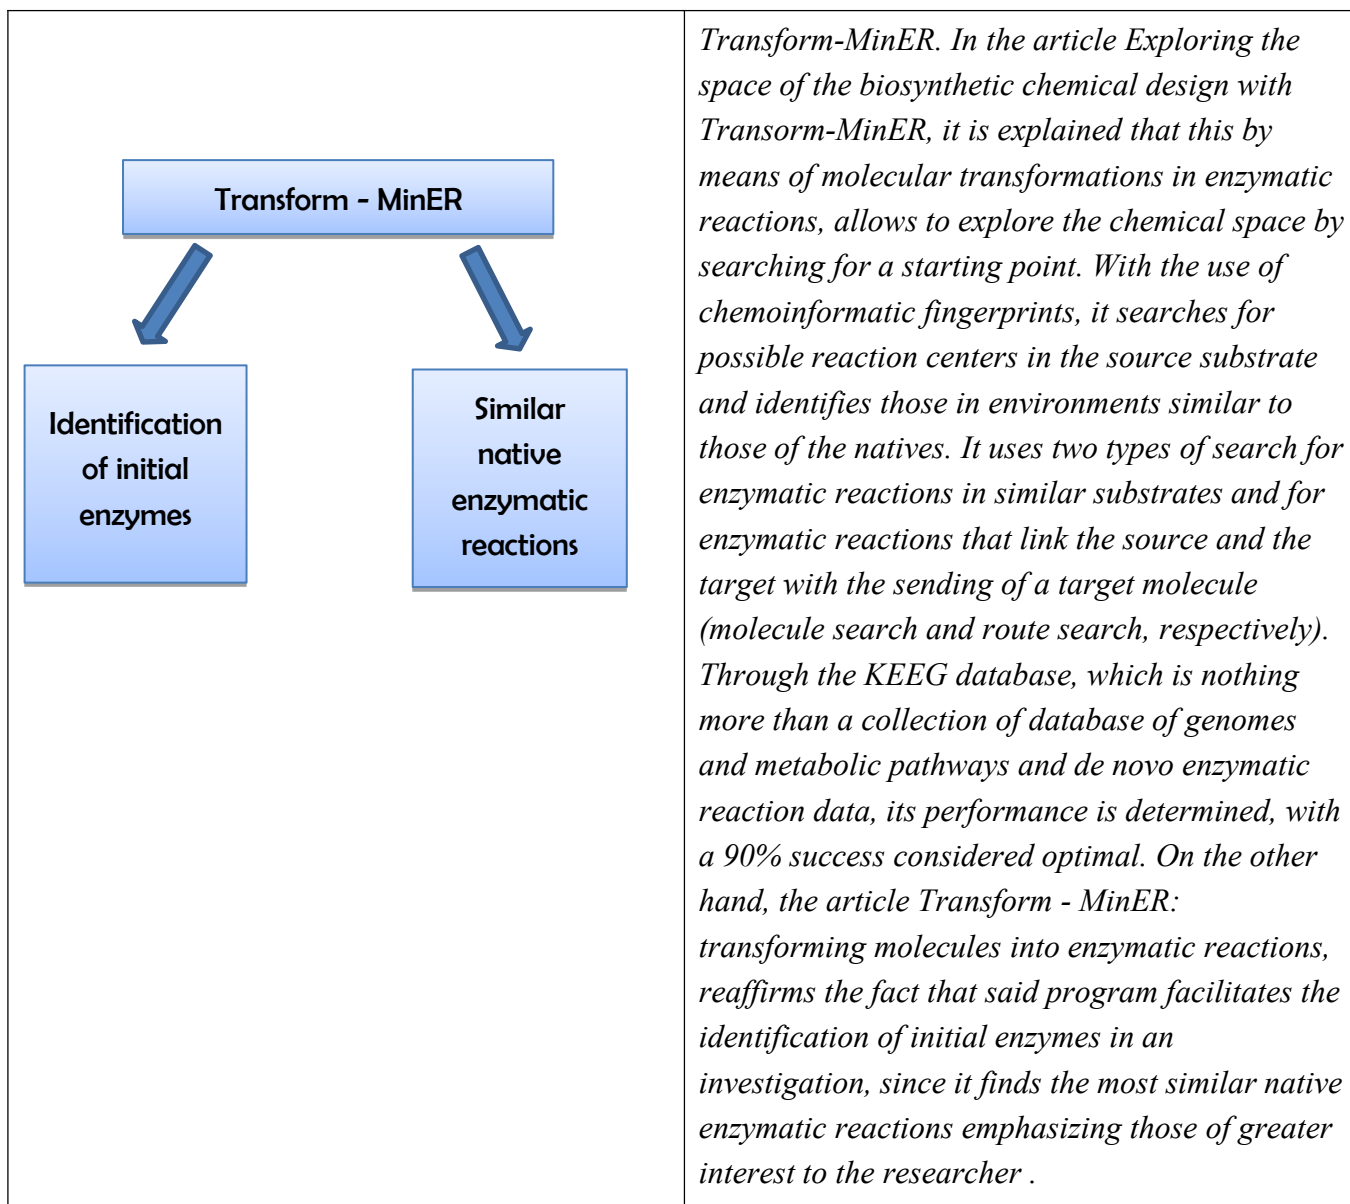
Transform - MinER

Identification of initial enzymes

Similar native enzymatic reactions

Transform-MinER. In the article Exploring the space of the biosynthetic chemical design with Transorm-MinER, it is explained that this by means of molecular transformations in enzymatic reactions, allows to explore the chemical space by searching for a starting point. With the use of chemoinformatic fingerprints, it searches for possible reaction centers in the source substrate and identifies those in environments similar to those of the natives. It uses two types of search for enzymatic reactions in similar substrates and for enzymatic reactions that link the source and the target with the sending of a target molecule (molecule search and route search, respectively). Through the KEEG database, which is nothing more than a collection of database of genomes and metabolic pathways and de novo enzymatic reaction data, its performance is determined, with a 90% success considered optimal. On the other hand, the article Transform - MinER: transforming molecules into enzymatic reactions, reaffirms the fact that said program facilitates the identification of initial enzymes in an investigation, since it finds the most similar native enzymatic reactions emphasizing those of greater interest to the researcher .